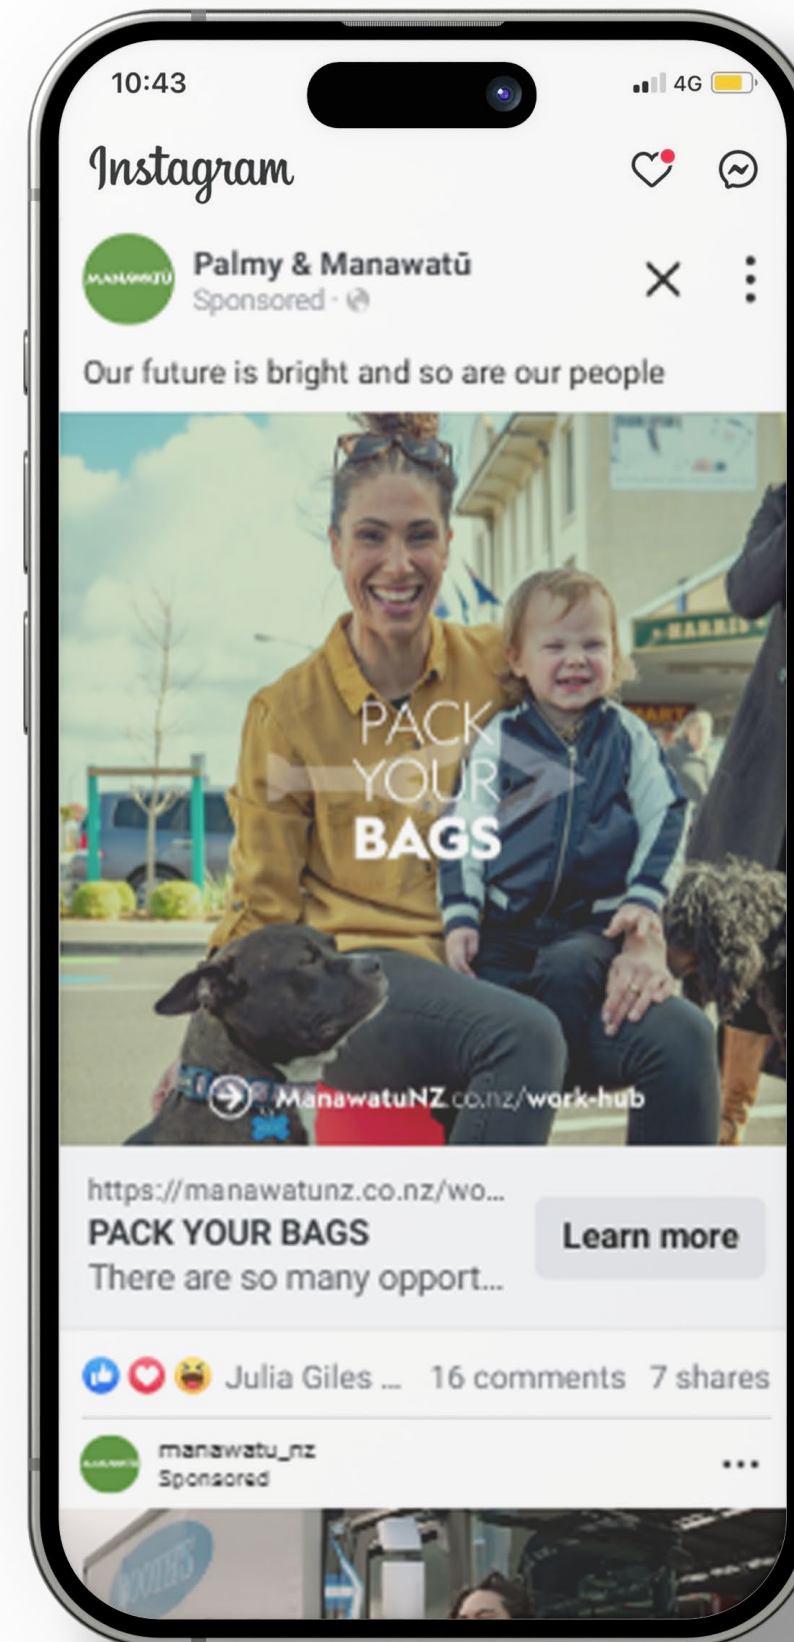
10:43
4G

Instagram

MANAWATŪ
Palmy & Manawatū
Sponsored ·

Our future is bright and so are our people

HARRIS

PACK YOUR BAGS

ManawatuNZ.co.nz/work-hub

https://manawatunz.co.nz/wo...
PACK YOUR BAGS
There are so many opport...

Learn more

Julia Giles ... 16 comments 7 shares

manawatu_nz
Sponsored